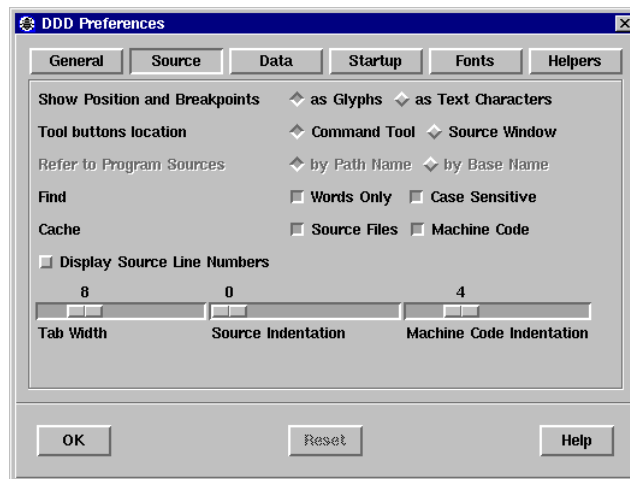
DDD Preferences

General | Source | Data | Startup | Fonts | Helpers

Show Position and Breakpoints ◇ as Glyphs ◇ as Text Characters

Tool buttons location ◇ Command Tool ◇ Source Window

Refer to Program Sources ◇ by Path Name ◇ by Base Name

Find ☐ Words Only ☐ Case Sensitive

Cache ☐ Source Files ☐ Machine Code

☐ Display Source Line Numbers

8
Tab Width

0
Source Indentation

4
Machine Code Indentation

OK

Reset

Help